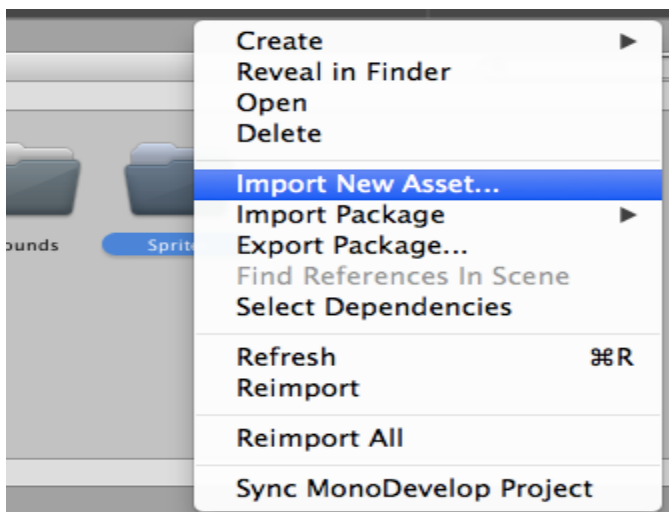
ounds

Sprite

Create ▶
Reveal in Finder
Open
Delete

Import New Asset...
Import Package ▶
Export Package...
Find References In Scene
Select Dependencies

Refresh ⌘R
Reimport

Reimport All

Sync MonoDevelop Project